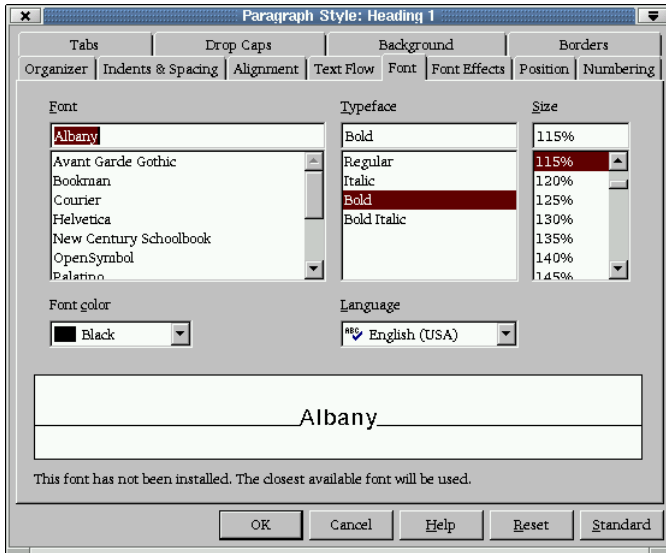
Paragraph Style: Heading 1

Tabs | Drop Caps | Background | Borders
Organizer | Indents & Spacing | Alignment | Text Flow | Font | Font Effects | Position | Numbering

Font
Albany
Avant Garde Gothic
Bookman
Courier
Helvetica
New Century Schoolbook
OpenSymbol
Palatino

Typeface
Bold
Regular
Italic
Bold
Bold Italic

Size
115%
115%
120%
125%
130%
135%
140%
145%

Font color
Black

Language
English (USA)

Albany

This font has not been installed. The closest available font will be used.

OK | Cancel | Help | Reset | Standard